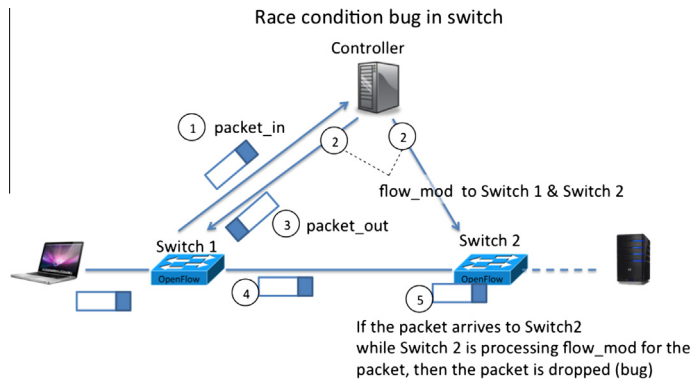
Race condition bug in switch

Controller

1 packet_in

2

2

flow_mod to Switch 1 & Switch 2

3 packet_out

Switch 1

OpenFlow

Switch 2

OpenFlow

4

5

If the packet arrives to Switch2 while Switch 2 is processing flow_mod for the packet, then the packet is dropped (bug)